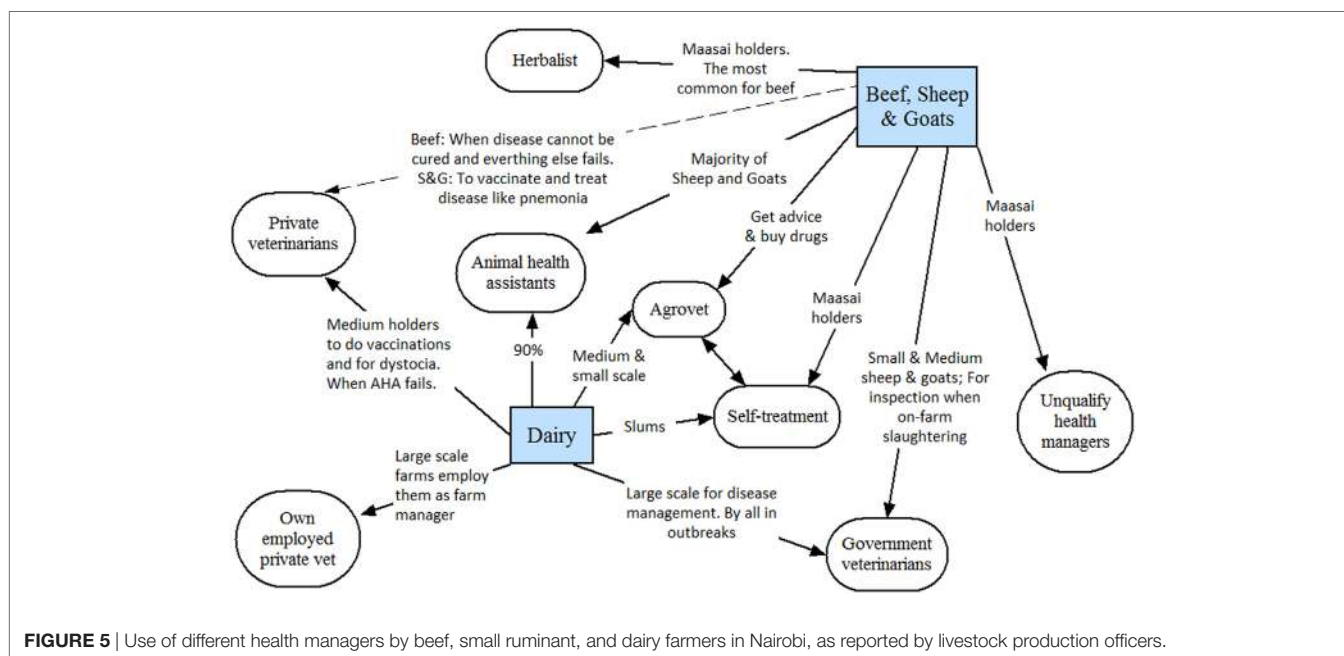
Herbalist

Maasai holders. The most common for beef

Beef, Sheep & Goats

Beef: When disease cannot be cured and everthing else fails. S&G: To vaccinate and treat disease like pnemonia

Majority of Sheep and Goats

Private veterinarians

Get advice & buy drugs

Maasai holders

Animal health assistants

Agrovet

Maasai holders

Medium holders to do vaccinations and for dystocia. When AHA fails.

90%

Medium & small scale

Small & Medium sheep & goats; For inspection when on-farm slaughtering

Self-treatment

Unqualify health managers

Dairy

Slums

Large scale farms employ them as farm manager

Large scale for disease management. By all in outbreaks

Own employed private vet

Government veterinarians

FIGURE 5 | Use of different health managers by beef, small ruminant, and dairy farmers in Nairobi, as reported by livestock production officers.